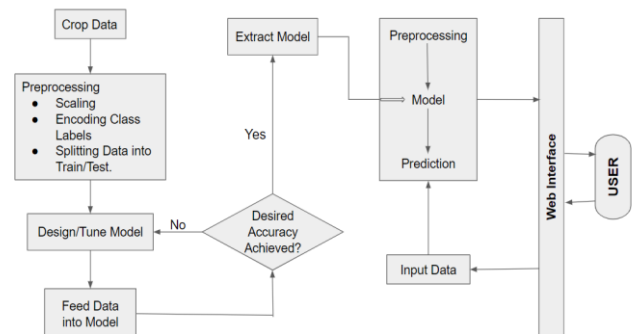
Crop Data

Preprocessing
- Scaling
- Encoding Class Labels
- Splitting Data into Train/Test.

Design/Tune Model

No

Feed Data into Model

Desired Accuracy Achieved?

Yes

Extract Model

Preprocessing

Model

Prediction

Input Data

Web Interface

USER